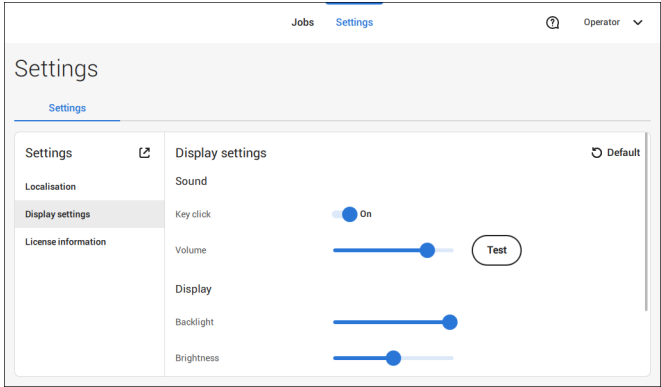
Jobs Settings

? Operator

Settings

Settings

Settings

Localisation

Display settings

License information

Display settings

Default

Sound

Key click

On

Volume

Test

Display

Backlight

Brightness